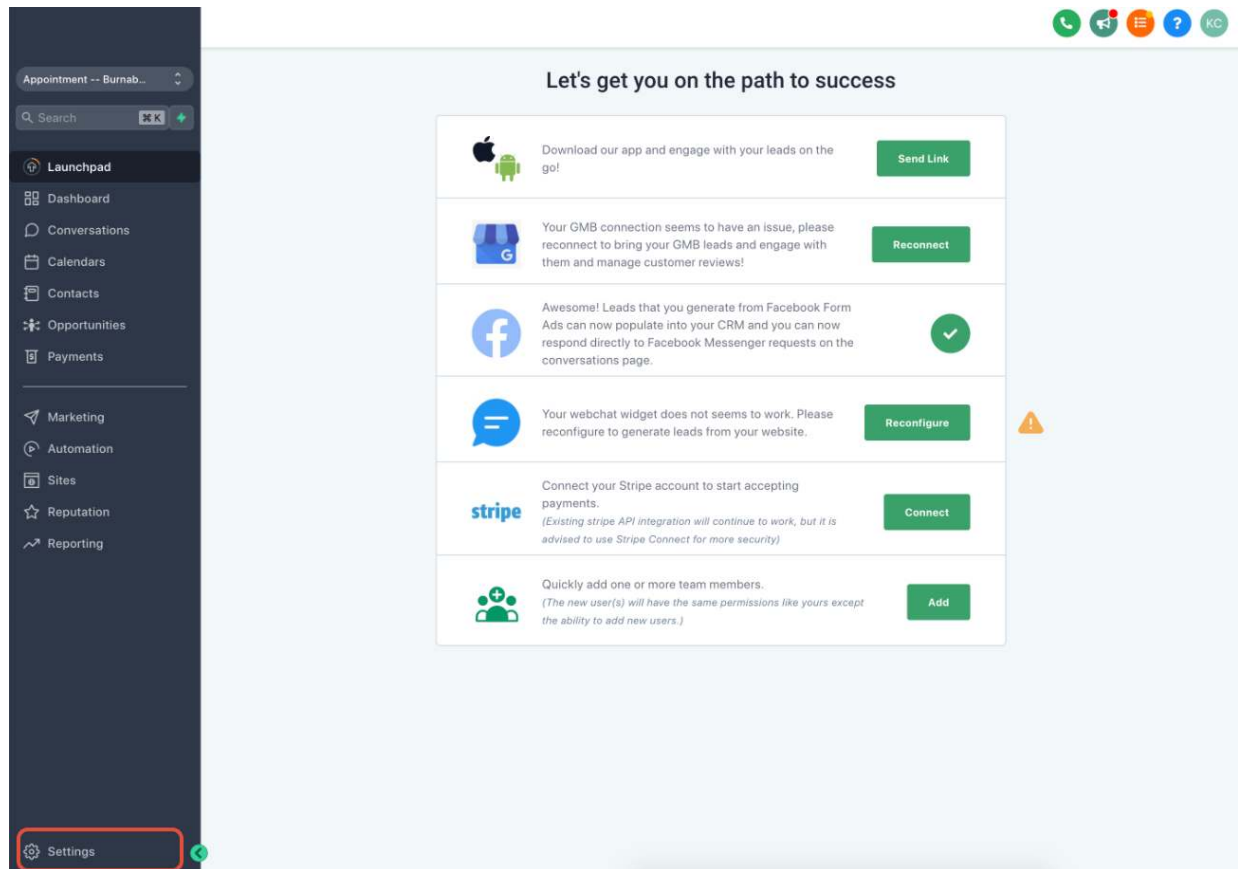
KC

Appointment -- Burnab...

Search ⌘K

Launchpad
Dashboard
Conversations
Calendars
Contacts
Opportunities
Payments

Marketing
Automation
Sites
Reputation
Reporting

Settings

Let's get you on the path to success

Download our app and engage with your leads on the go!

Send Link

Your GMB connection seems to have an issue, please reconnect to bring your GMB leads and engage with them and manage customer reviews!

Reconnect

Awesome! Leads that you generate from Facebook Form Ads can now populate into your CRM and you can now respond directly to Facebook Messenger requests on the conversations page.

Your webchat widget does not seems to work. Please reconfigure to generate leads from your website.

Reconfigure

stripe

Connect your Stripe account to start accepting payments.
(Existing stripe API integration will continue to work, but it is advised to use Stripe Connect for more security)

Connect

Quickly add one or more team members.
(The new user(s) will have the same permissions like yours except the ability to add new users.)

Add